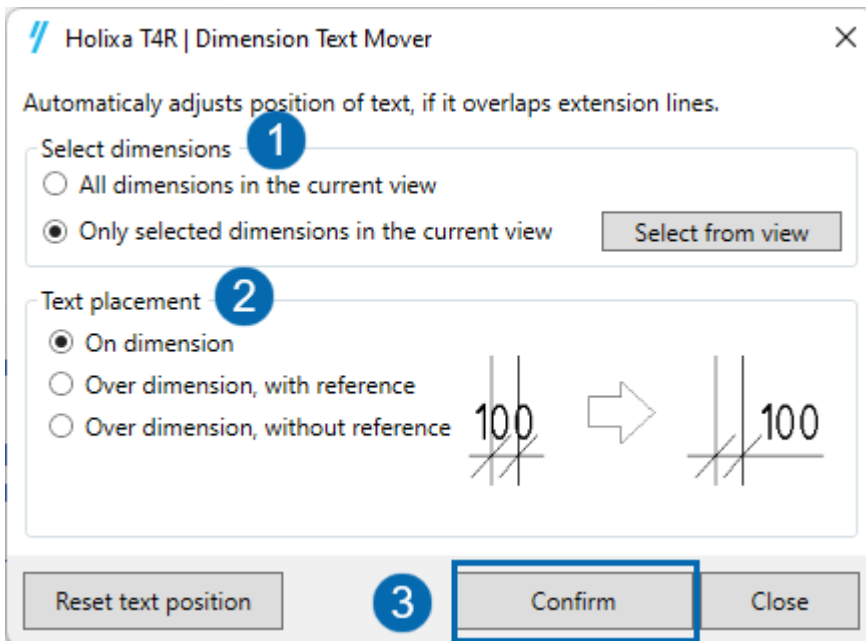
Holixa T4R | Dimension Text Mover

Automaticaly adjusts position of text, if it overlaps extension lines.

Select dimensions 1

All dimensions in the current view

Only selected dimensions in the current view

Select from view

Text placement 2

On dimension

Over dimension, with reference

Over dimension, without reference

100

100

Reset text position

3

Confirm

Close